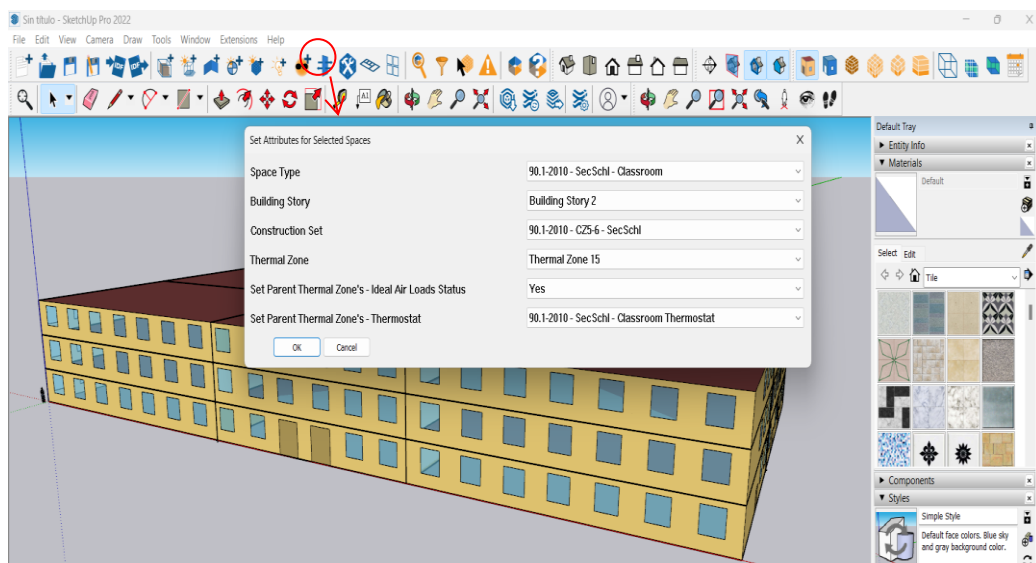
Sin título - SketchUp Pro 2022

File Edit View Camera Draw Tools Window Extensions Help

Set Attributes for Selected Spaces

| | |
|---|---|
| Space Type | 90.1-2010 - SecSchl - Classroom |
| Building Story | Building Story 2 |
| Construction Set | 90.1-2010 - CZ5-6 - SecSchl |
| Thermal Zone | Thermal Zone 15 |
| Set Parent Thermal Zone's - Ideal Air Loads Status | Yes |
| Set Parent Thermal Zone's - Thermostat | 90.1-2010 - SecSchl - Classroom Thermostat |

OK Cancel

Default Tray
Entity Info
Materials
Default
Select Edit
Tile
Components
Styles
Simple Style
Default face colors. Blue sky and gray background color.